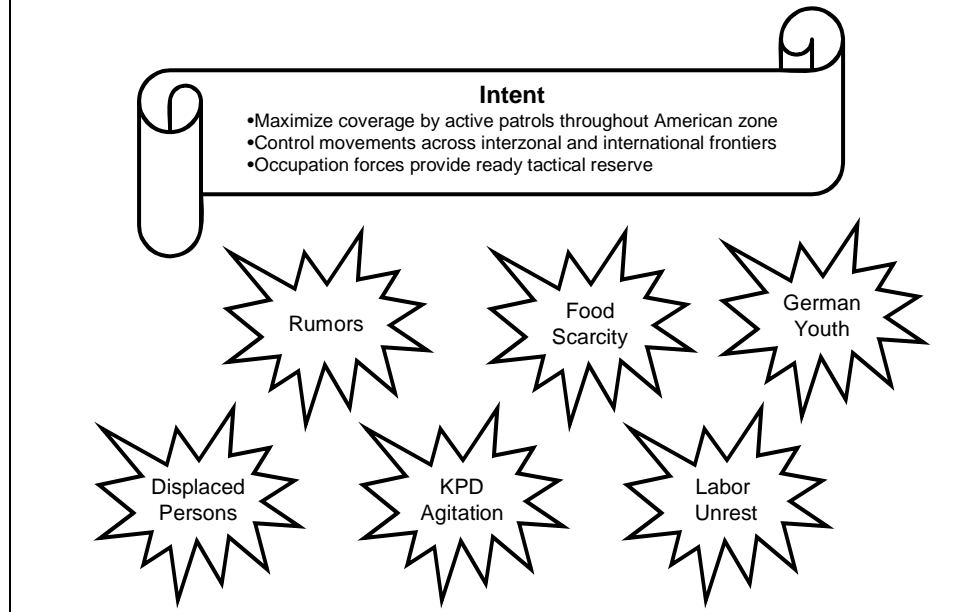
**Intent**
•Maximize coverage by active patrols throughout American zone
•Control movements across interzonal and international frontiers
•Occupation forces provide ready tactical reserve

Rumors

Food Scarcity

German Youth

Displaced Persons

KPD Agitation

Labor Unrest